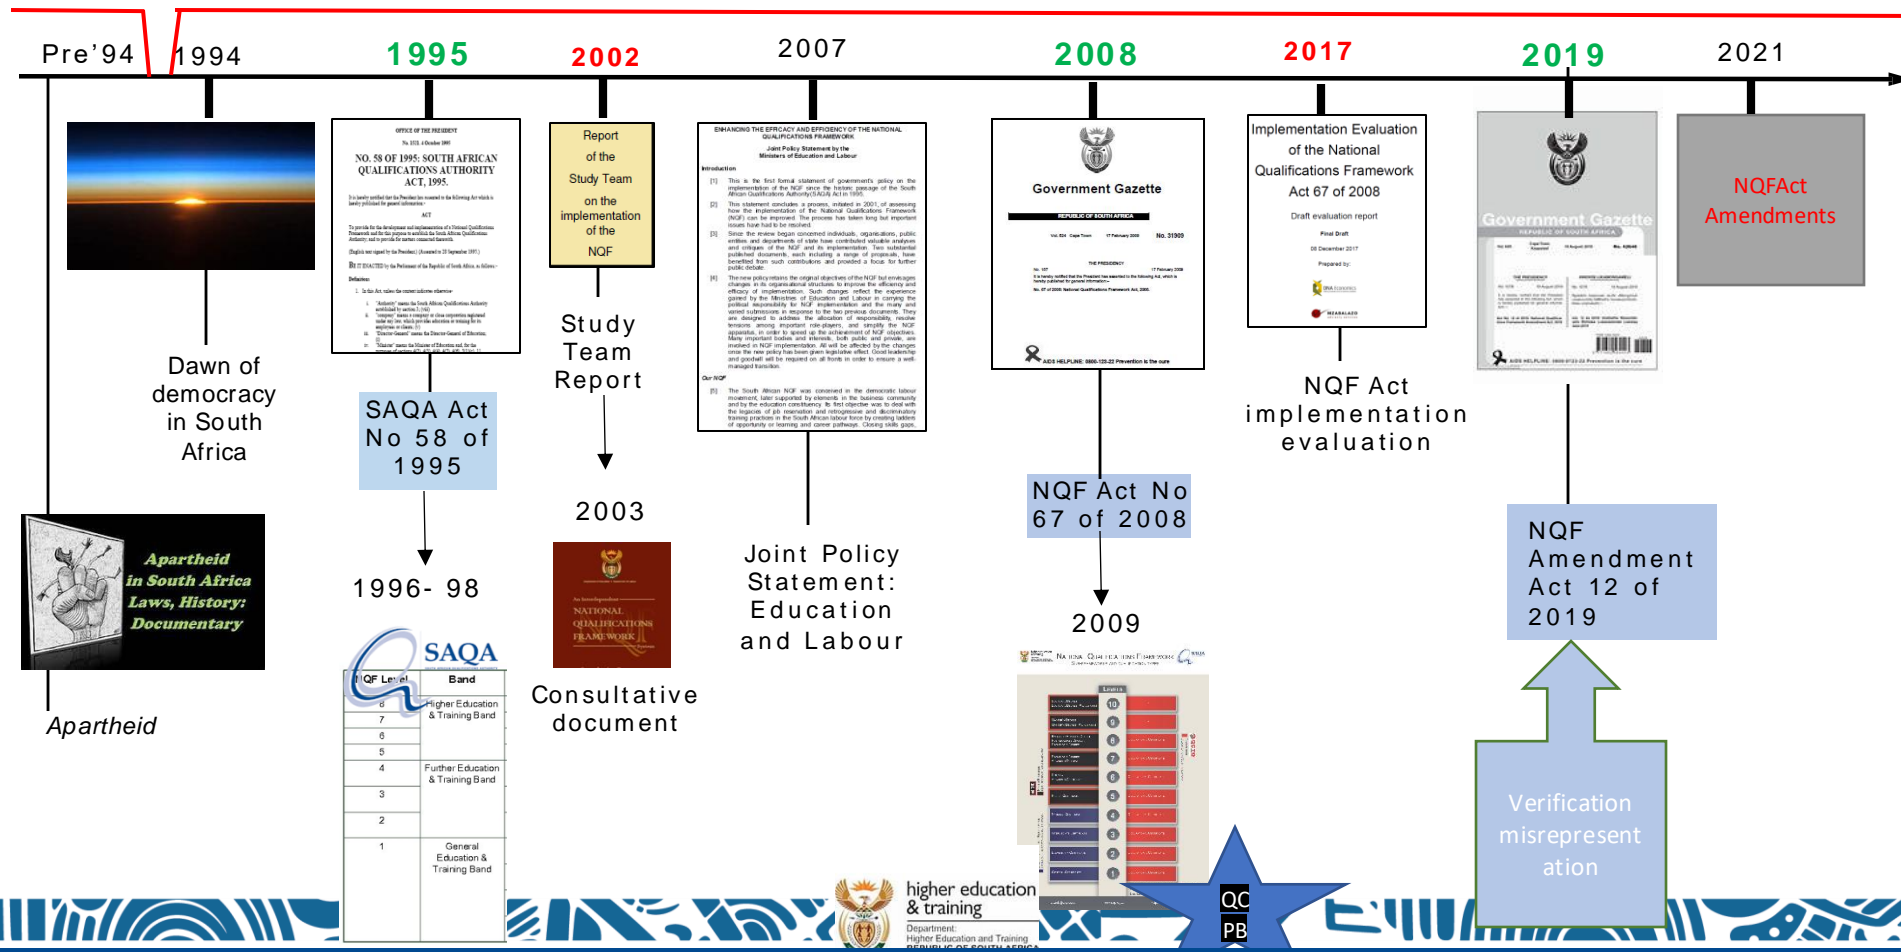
Pre'94

1994

1995

2002

2007

2008

2017

2019

2021

Dawn of democracy in South Africa

Apartheid in South Africa Laws, History: Documentary

Apartheid

OFFICE OF THE PRESIDENT

NO. 58 OF 1995: SOUTH AFRICAN QUALIFICATIONS AUTHORITY ACT, 1995.

SAQA Act No 58 of 1995

1996- 98

SAQA

| NQF Level | Band |
|---|---|
| 8 | Higher Education & Training Band |
| 7 | |
| 6 | |
| 5 | |
| 4 | Further Education & Training Band |
| 3 | |
| 2 | |
| 1 | General Education & Training Band |

Report of the Study Team on the implementation of the NQF

Study Team Report

2003

NATIONAL QUALIFICATIONS FRAMEWORK

Consultative document

ENHANCING THE EFFICACY AND EFFICIENCY OF THE NATIONAL QUALIFICATIONS FRAMEWORK

Joint Policy Statement by the Ministers of Education and Labour

Joint Policy Statement: Education and Labour

Government Gazette

REPUBLIC OF SOUTH AFRICA

NQF Act No 67 of 2008

2009

Implementation Evaluation of the National Qualifications Framework Act 67 of 2008

Draft evaluation report

Final Draft

NQF Act implementation evaluation

Government Gazette

REPUBLIC OF SOUTH AFRICA

NQF Amendment Act 12 of 2019

Verification misrepresentation

NQFAct Amendments

higher education & training

Department: Higher Education and Training

QC

PB